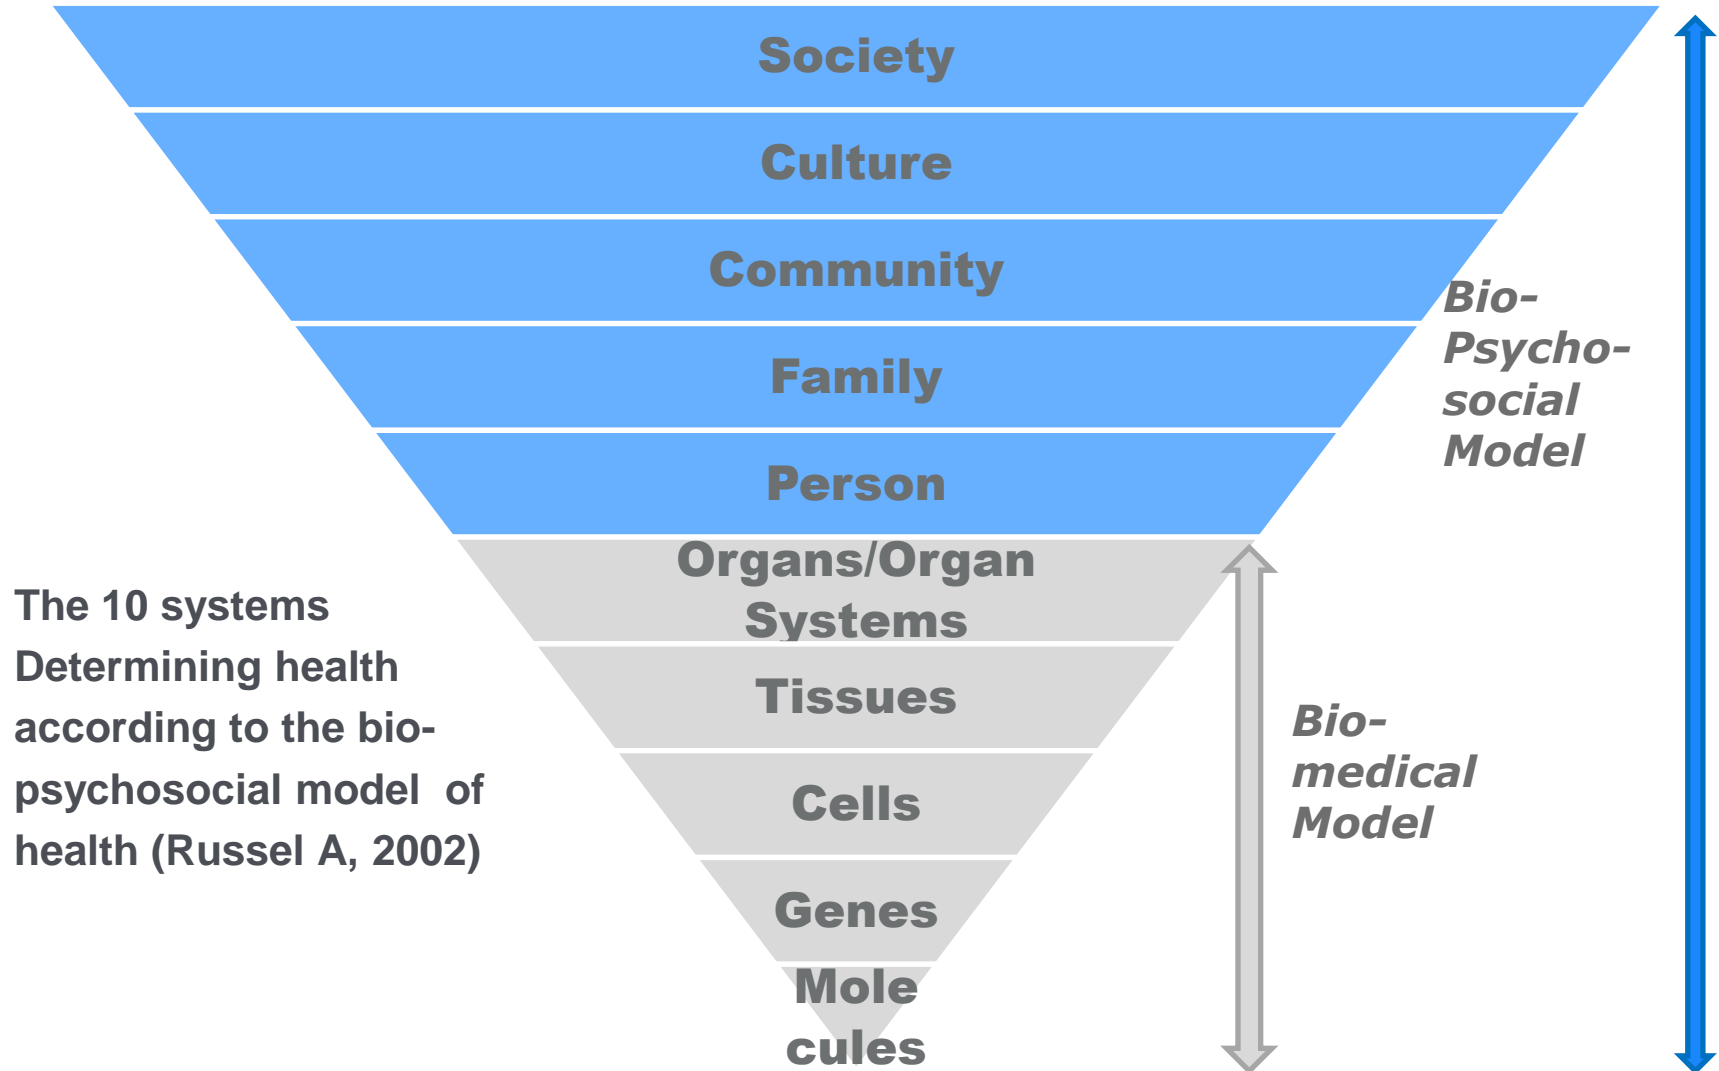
Society

Culture

Community

Family

Person

Organs/Organ Systems

Tissues

Cells

Genes

Mole cules

Bio-Psycho-social Model

Bio-medical Model

The 10 systems Determining health according to the bio-psychosocial model of health (Russel A, 2002)